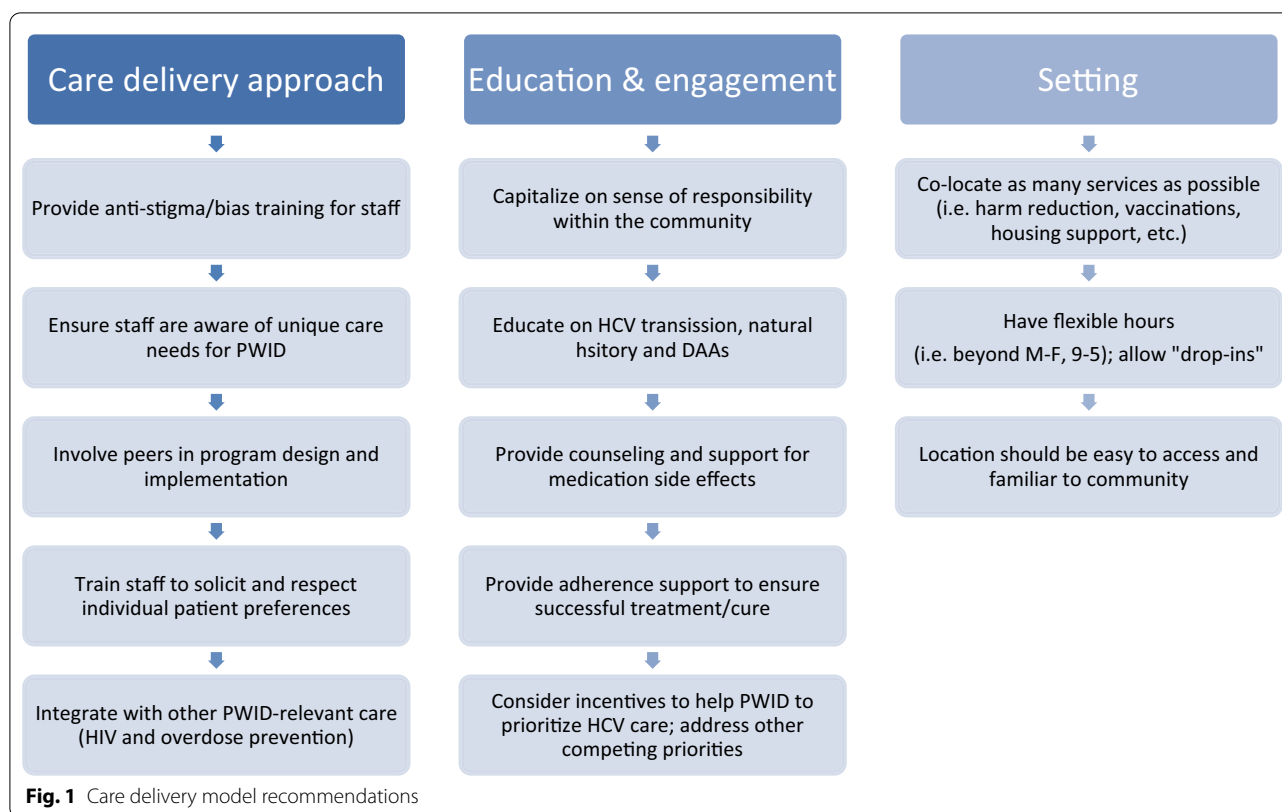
Care delivery approach

Provide anti-stigma/bias training for staff

Ensure staff are aware of unique care needs for PWID

Involve peers in program design and implementation

Train staff to solicit and respect individual patient preferences

Integrate with other PWID-relevant care (HIV and overdose prevention)

Education & engagement

Capitalize on sense of responsibility within the community

Educate on HCV transission, natural hsitory and DAAs

Provide counseling and support for medication side effects

Provide adherence support to ensure successful treatment/cure

Consider incentives to help PWID to prioritize HCV care; address other competing priorities

Setting

Co-locate as many services as possible (i.e. harm reduction, vaccinations, housing support, etc.)

Have flexible hours (i.e. beyond M-F, 9-5); allow "drop-ins"

Location should be easy to access and familiar to community

Fig. 1 Care delivery model recommendations